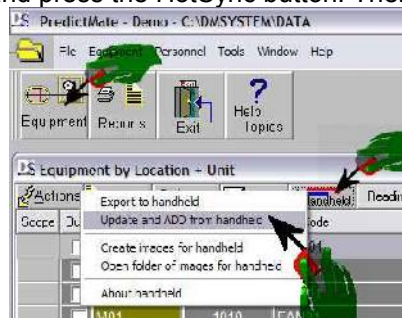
and press the HotSync button. The

PredictMate - Demo - C:\DM\SYSTEM\DATA

File Equipment Personnel Tools Window Help

Equipment Reports Exit Help Topics

Equipment by Location - Unit

Actions Handheld Readi

Scope Du ode

Export to handheld
Update and ADD from handheld
Create images for handheld
Open folder of images for handheld
About handheld

M01 1010 FAN